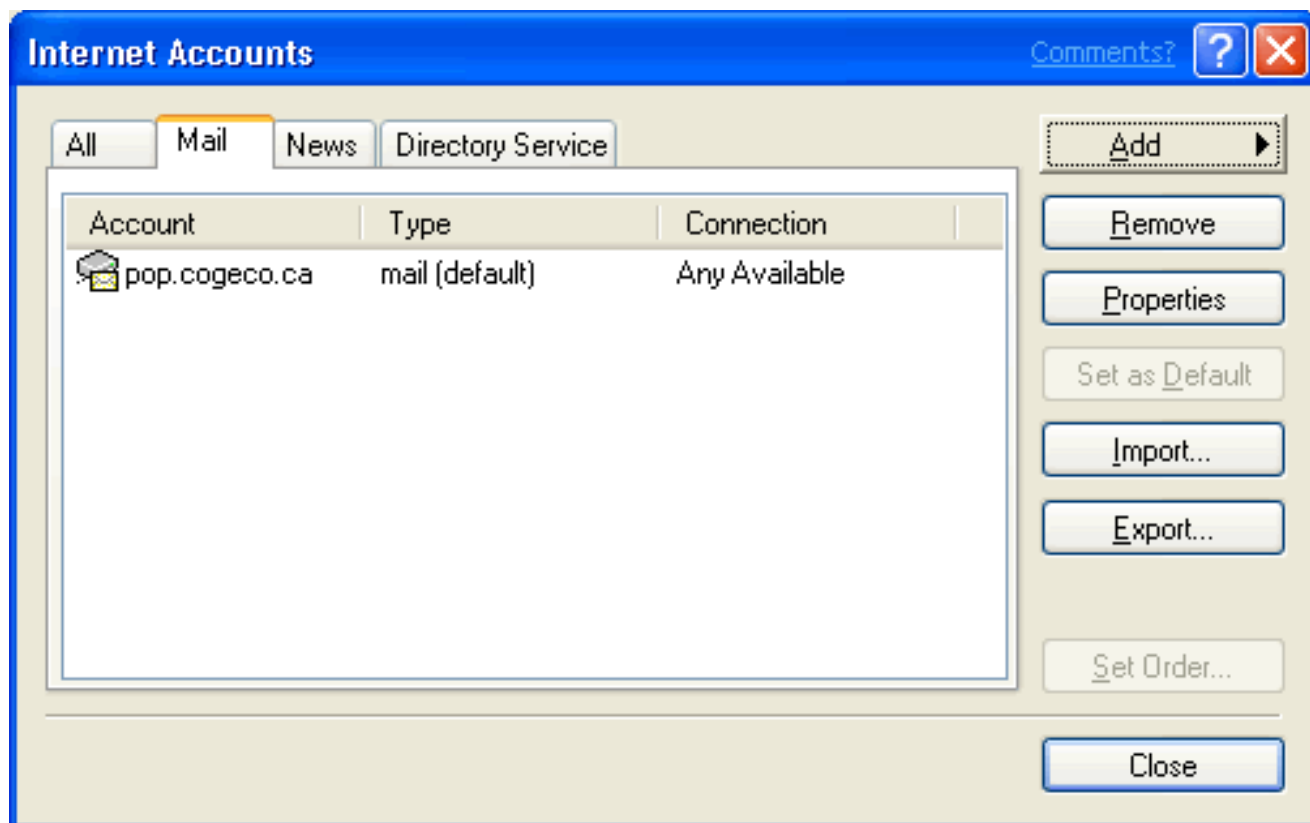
Internet Accounts

Comments?

All
Mail
News
Directory Service

| Account | Type | Connection |
|---|---|---|
| pop.cogeco.ca | mail (default) | Any Available |

Add
Remove
Properties
Set as Default
Import...
Export...
Set Order...
Close